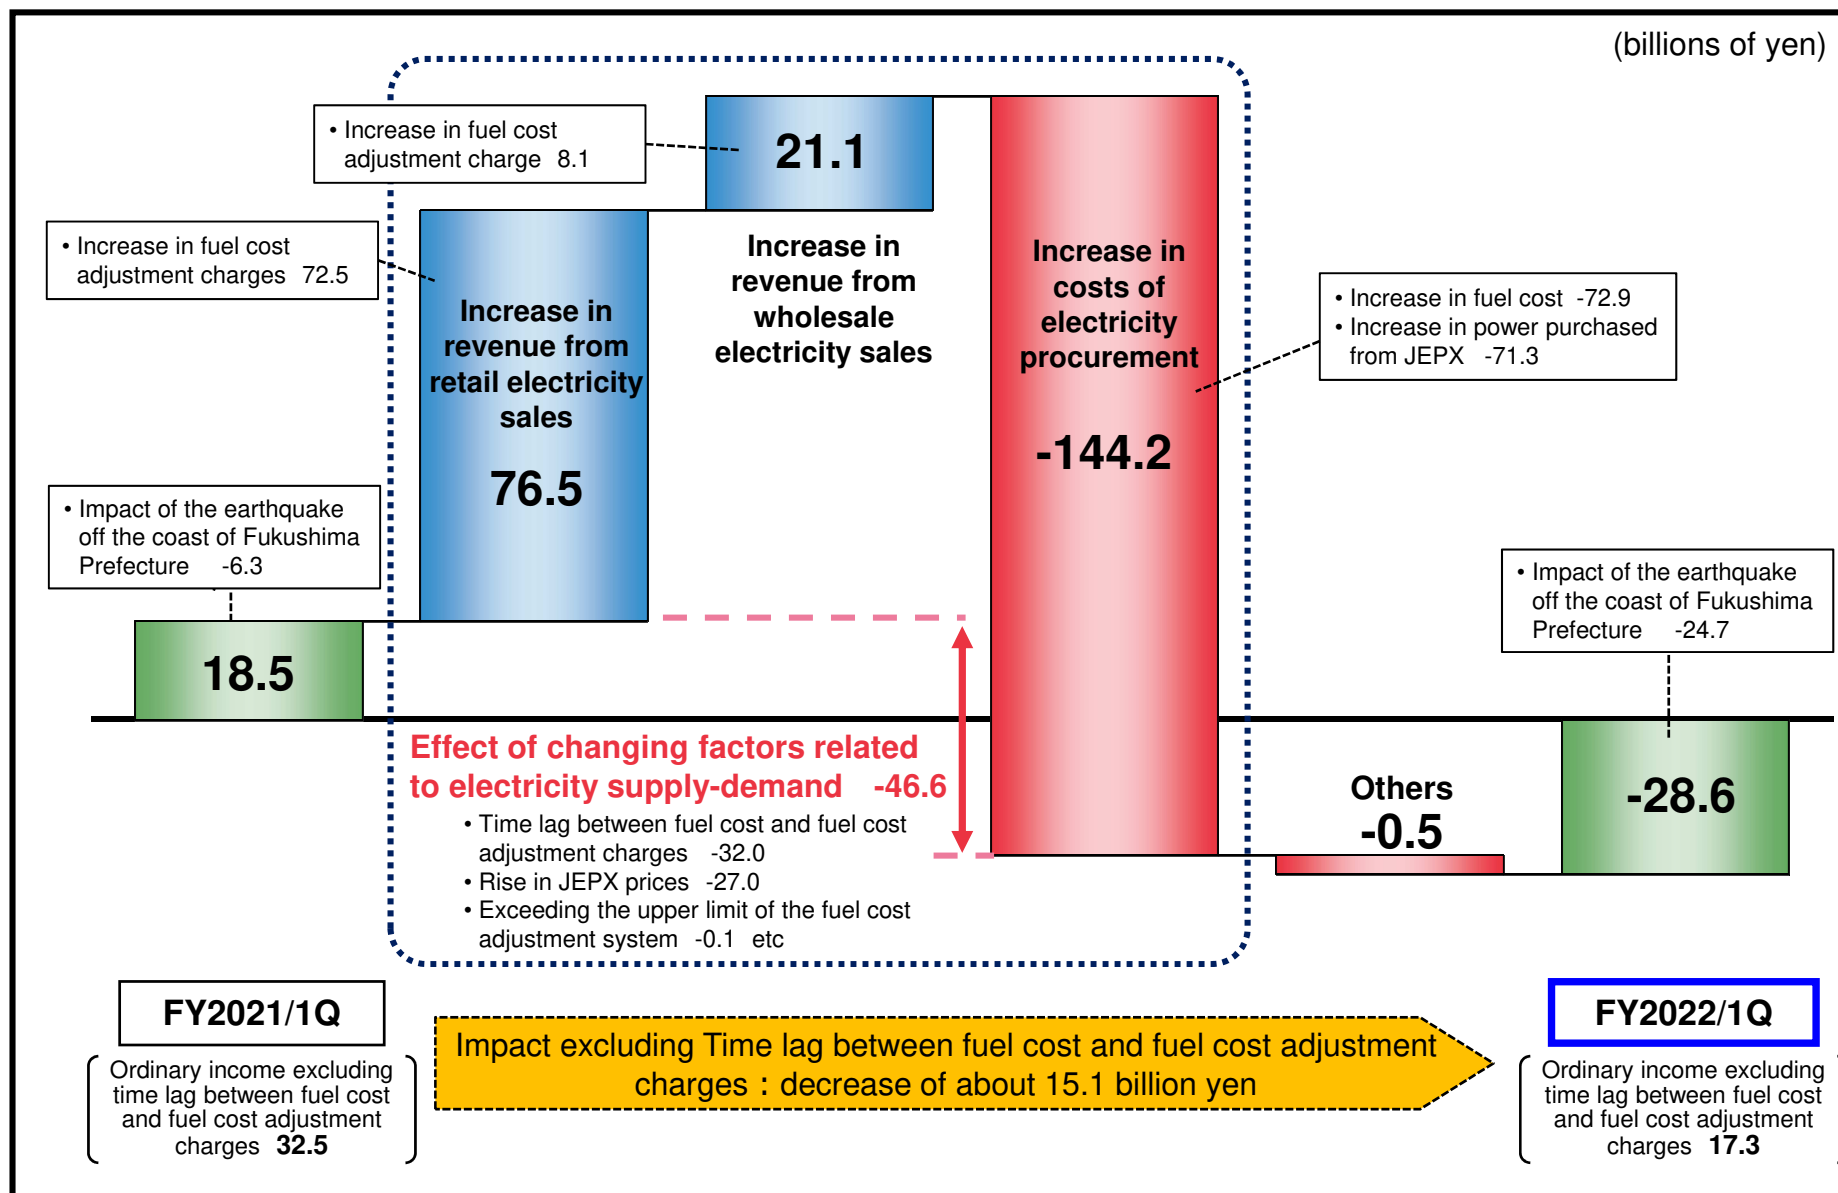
(billions of yen)

• Increase in fuel cost adjustment charge 8.1

21.1

• Increase in fuel cost adjustment charges 72.5

Increase in revenue from retail electricity sales

76.5

Increase in revenue from wholesale electricity sales

Increase in costs of electricity procurement

-144.2

• Increase in fuel cost -72.9
• Increase in power purchased from JEPX -71.3

• Impact of the earthquake off the coast of Fukushima Prefecture -6.3

18.5

• Impact of the earthquake off the coast of Fukushima Prefecture -24.7

Effect of changing factors related to electricity supply-demand -46.6
• Time lag between fuel cost and fuel cost adjustment charges -32.0
• Rise in JEPX prices -27.0
• Exceeding the upper limit of the fuel cost adjustment system -0.1 etc

Others
-0.5

-28.6

FY2021/1Q

Ordinary income excluding time lag between fuel cost and fuel cost adjustment charges 32.5

Impact excluding Time lag between fuel cost and fuel cost adjustment charges：decrease of about 15.1 billion yen

FY2022/1Q

Ordinary income excluding time lag between fuel cost and fuel cost adjustment charges 17.3